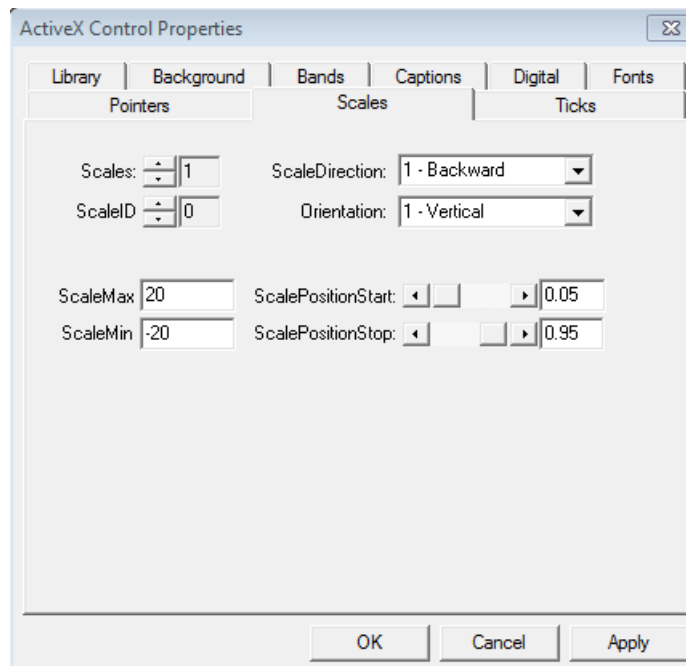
ActiveX Control Properties

Library | Background | Bands | Captions | Digital | Fonts
Pointers | Scales | Ticks

Scales: 1
ScaleID 0
ScaleDirection: 1 - Backward
Orientation: 1 - Vertical

ScaleMax 20
ScaleMin -20
ScalePositionStart: 0.05
ScalePositionStop: 0.95

OK Cancel Apply